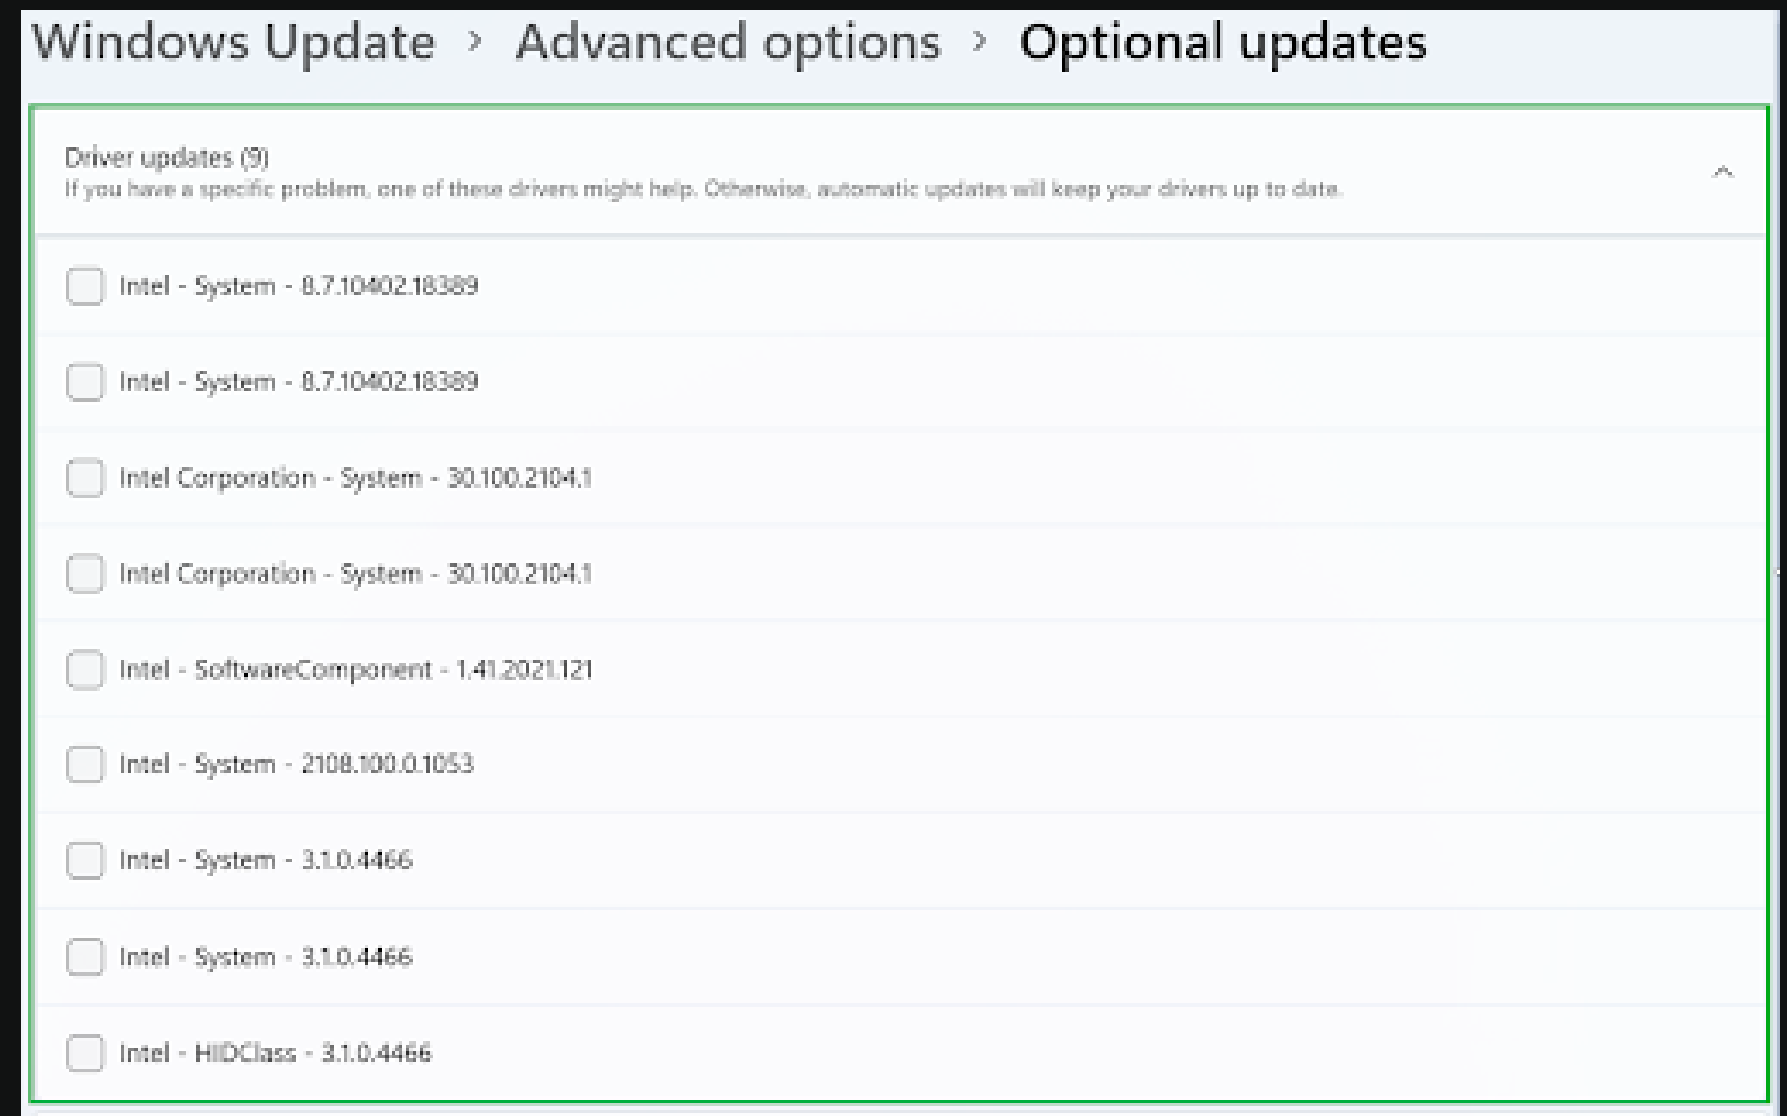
Windows Update › Advanced options › Optional updates

Driver updates (9)
If you have a specific problem, one of these drivers might help. Otherwise, automatic updates will keep your drivers up to date.

Intel - System - 8.7.10402.18389

Intel - System - 8.7.10402.18389

Intel Corporation - System - 30.100.2104.1

Intel Corporation - System - 30.100.2104.1

Intel - SoftwareComponent - 1.41.2021.121

Intel - System - 2108.100.0.1053

Intel - System - 3.1.0.4466

Intel - System - 3.1.0.4466

Intel - HIDClass - 3.1.0.4466